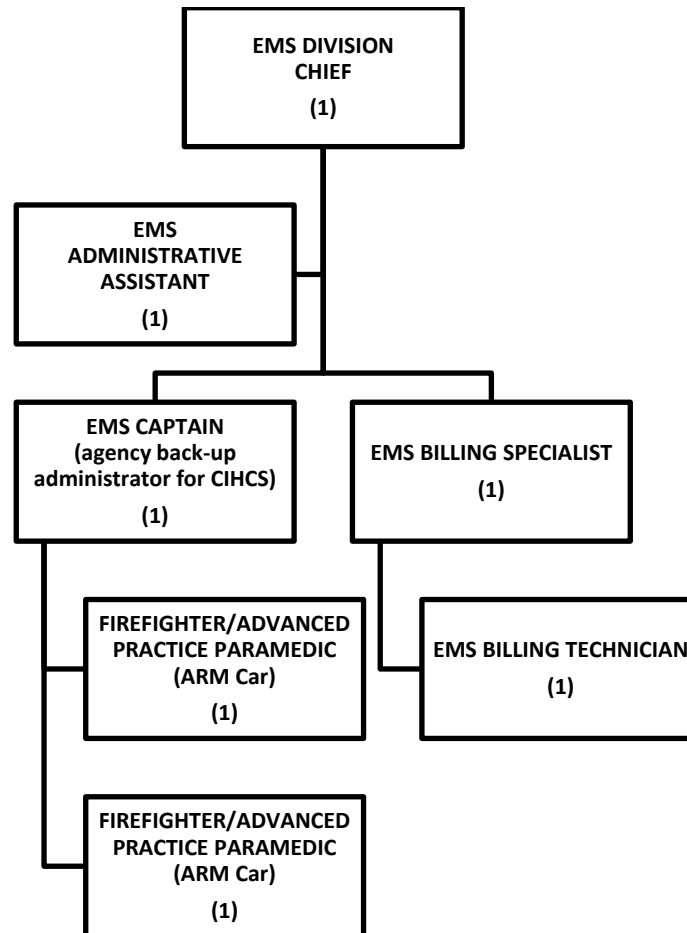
EMS DIVISION CHIEF
(1)

EMS ADMINISTRATIVE ASSISTANT
(1)

EMS CAPTAIN
(agency back-up administrator for CIHCS)
(1)

EMS BILLING SPECIALIST
(1)

FIREFIGHTER/ADVANCED PRACTICE PARAMEDIC
(ARM Car)
(1)

EMS BILLING TECHNICIAN
(1)

FIREFIGHTER/ADVANCED PRACTICE PARAMEDIC
(ARM Car)
(1)